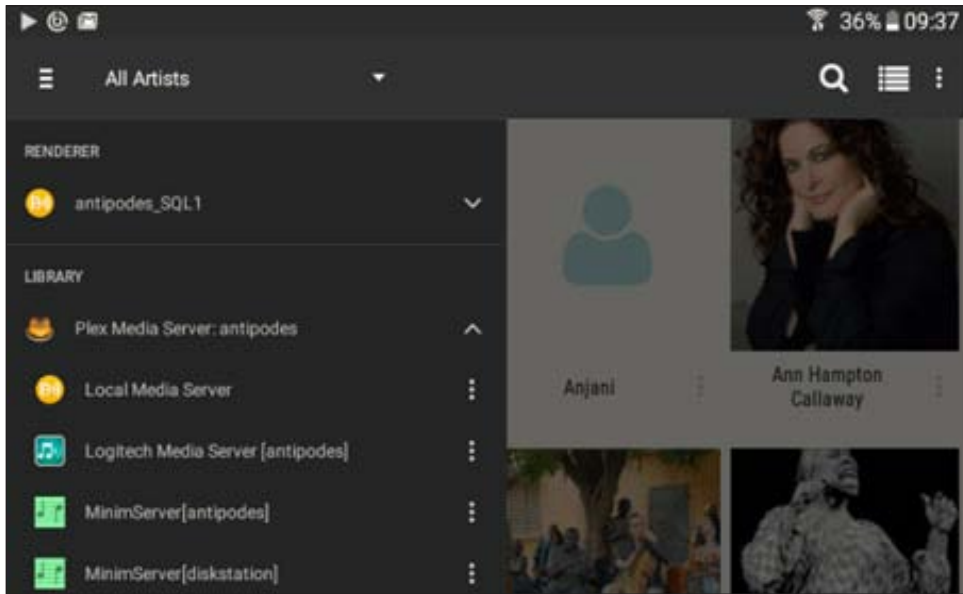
36% 09:37

All Artists

RENDERER

antipodes_SQL1

LIBRARY

Plex Media Server: antipodes

Local Media Server

Logitech Media Server [antipodes]

MinimServer[antipodes]

MinimServer[diskstation]

Anjani

Ann Hampton Callaway